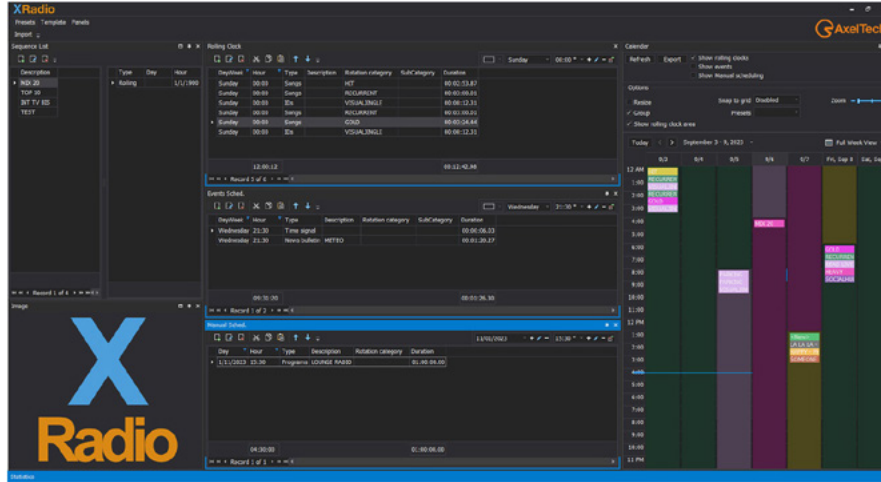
XRadio
Presets Template Panels
Import

AxelTech

Sequence List
Description
MIX 20
TOP 50
INT TV 80
TEST

| Type | Day | Hour |
|---|---|---|
| Rolling | | 1/1/1990 |

Record 1 of 4

Rolling Clock
Sunday 00:00

| DayWeek | Hour | Type | Description | Rotation category | SubCategory | Duration |
|---|---|---|---|---|---|---|
| Sunday | 00:00 | Songs | | HIT | | 00:02:53.87 |
| Sunday | 00:00 | Songs | | RECURRENT | | 00:03:08.01 |
| Sunday | 00:00 | IDs | | VISUALJINGLE | | 00:00:12.31 |
| Sunday | 00:00 | Songs | | RECURRENT | | 00:00:00.00 |
| Sunday | 00:00 | Songs | | GOLD | | 00:03:14.44 |
| Sunday | 00:00 | IDs | | VISUALJINGLE | | 00:00:12.31 |

12:00:12 00:12:42.98
Record 5 of 6

Events Sched.
Wednesday 21:30

| DayWeek | Hour | Type | Description | Rotation category | SubCategory | Duration |
|---|---|---|---|---|---|---|
| Wednesday | 21:30 | Time signal | | | | 00:00:06.33 |
| Wednesday | 21:30 | News bulletin | METEO | | | 00:01:20.27 |

09:30:00 00:01:26.10
Record 1 of 2

Image

X
Radio

Manual Sched.
13/01/2023 15:30

| Day | Hour | Type | Description | Rotation category | Duration |
|---|---|---|---|---|---|
| 1/1/2023 | 15:30 | Programs | LOUNGE RADIO | | 01:00:04.00 |

04:30:00 01:00:04.00
Record 1 of 1

Calendar
Refresh Export Show rolling clocks Show events Show Manual scheduling
Options
Resize Snap to grid Disabled Zoom
Group Presets
Show rolling clock area
Today September 3 - 9, 2023 Full Week View
9/3 9/4 9/5 9/6 9/7 Fri, Sep 8 Sat, Se
12 AM 1:00 2:00 3:00 4:00 5:00 6:00 7:00 8:00 9:00 10:00 11:00 12 PM 1:00 2:00 3:00 4:00 5:00 6:00 7:00 8:00 9:00 10:00 11 PM
HIT RECURREN VISUALJINGLE RECURREN GOLD VISUALJIN
MIX 20
GOLD RECURREN HERO SOCI HEAVY SOCIALHIS
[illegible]
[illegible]

Statistics